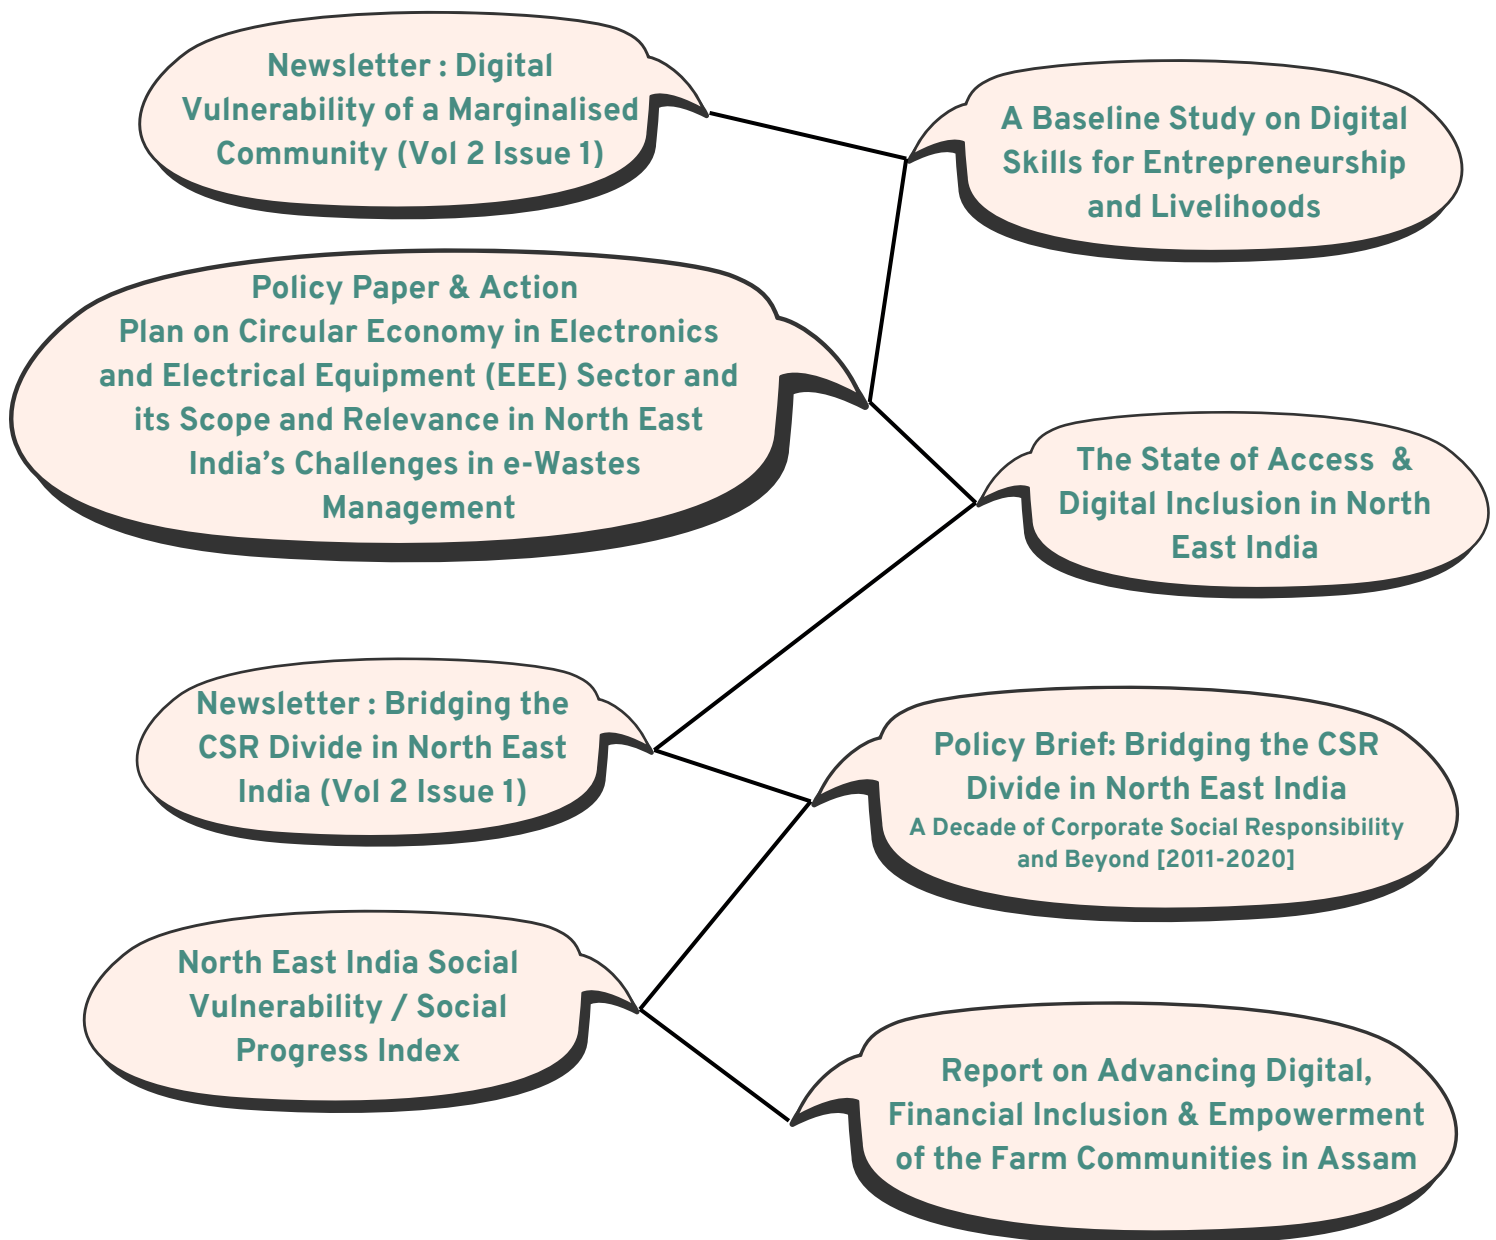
Newsletter : Digital Vulnerability of a Marginalised Community (Vol 2 Issue 1)

A Baseline Study on Digital Skills for Entrepreneurship and Livelihoods

Policy Paper & Action Plan on Circular Economy in Electronics and Electrical Equipment (EEE) Sector and its Scope and Relevance in North East India’s Challenges in e-Wastes Management

The State of Access & Digital Inclusion in North East India

Newsletter : Bridging the CSR Divide in North East India (Vol 2 Issue 1)

Policy Brief: Bridging the CSR Divide in North East India
A Decade of Corporate Social Responsibility and Beyond [2011-2020]

North East India Social Vulnerability / Social Progress Index

Report on Advancing Digital, Financial Inclusion & Empowerment of the Farm Communities in Assam